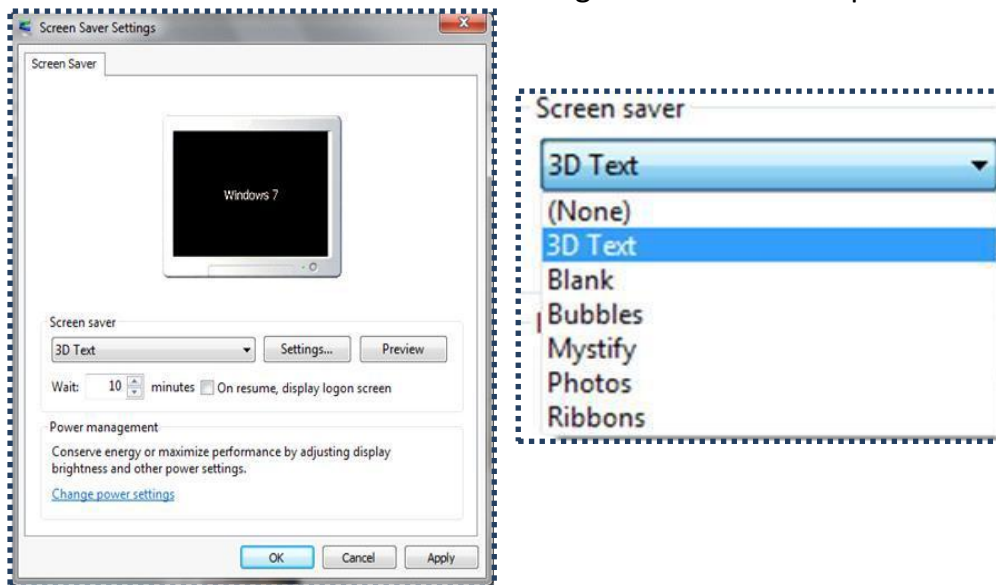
Screen Saver Settings

Screen Saver

Windows 7

Screen saver

3D Text

Settings...

Preview

Wait: 10 minutes On resume, display logon screen

Power management

Conserve energy or maximize performance by adjusting display brightness and other power settings.

Change power settings

OK

Cancel

Apply

Screen saver

3D Text

(None)

3D Text

Blank

Bubbles

Mystify

Photos

Ribbons